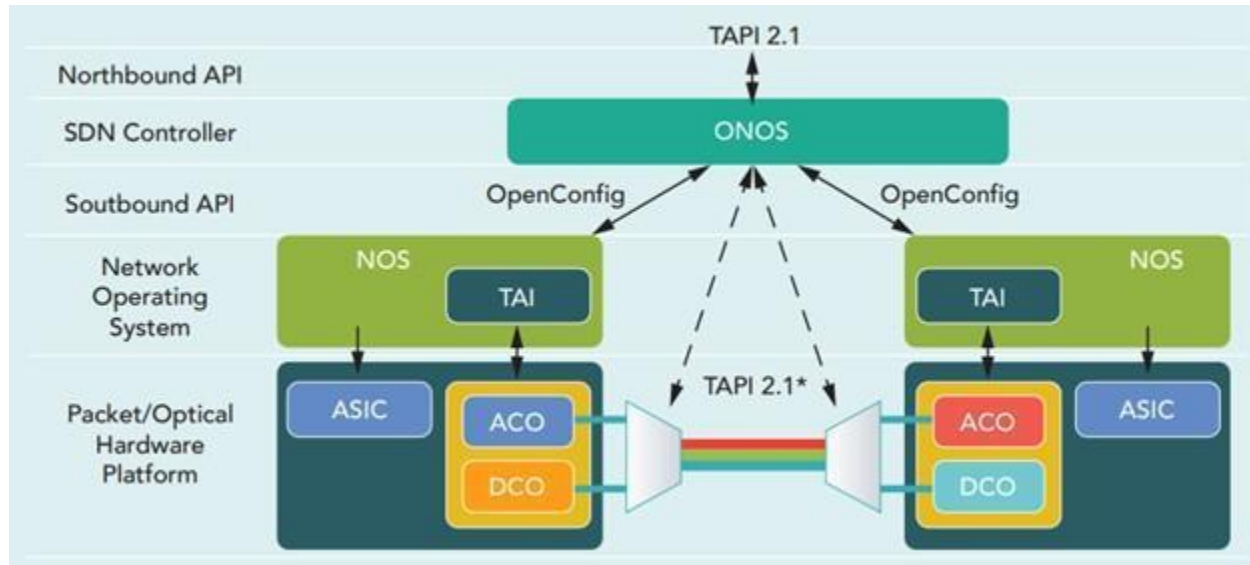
TAPI 2.1

Northbound API

SDN Controller

ONOS

Soutbound API

OpenConfig

OpenConfig

Network Operating System

NOS

TAI

TAI

NOS

Packet/Optical Hardware Platform

ASIC

ACO

DCO

TAPI 2.1*

ACO

DCO

ASIC